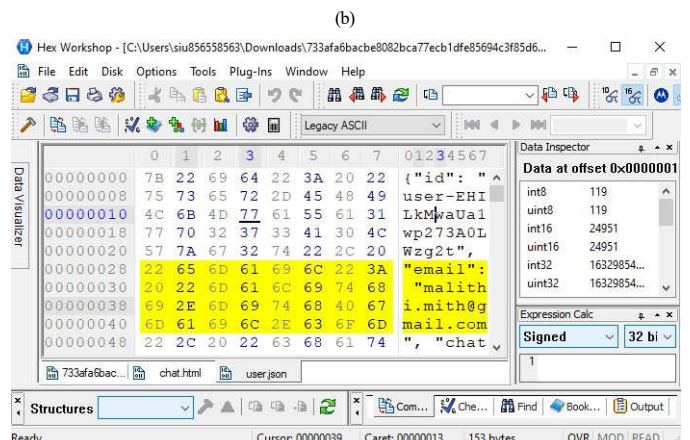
(b)

Hex Workshop - [C:\Users\siu856558563\Downloads\733afa6bacbe8082bca77ecb1dfe85694c3f85d6...

File Edit Disk Options Tools Plug-Ins Window Help

Legacy ASCII

Data Visualizer

| | 0 | 1 | 2 | 3 | 4 | 5 | 6 | 7 | 01234567 |
|---|---|---|---|---|---|---|---|---|---|
| 00000000 | 7B | 22 | 69 | 64 | 22 | 3A | 20 | 22 | {"id": " |
| 00000008 | 75 | 73 | 65 | 72 | 2D | 45 | 48 | 49 | user-EHI |
| 00000010 | 4C | 6B | 4D | 77 | 61 | 55 | 61 | 31 | LkMwaUa1 |
| 00000018 | 77 | 70 | 32 | 37 | 33 | 41 | 30 | 4C | wp273A0L |
| 00000020 | 57 | 7A | 67 | 32 | 74 | 22 | 2C | 20 | Wzg2t", |
| 00000028 | 22 | 65 | 6D | 61 | 69 | 6C | 22 | 3A | "email": |
| 00000030 | 20 | 22 | 6D | 61 | 6C | 69 | 74 | 68 | "malith |
| 00000038 | 69 | 2E | 6D | 69 | 74 | 68 | 40 | 67 | i.mith@g |
| 00000040 | 6D | 61 | 69 | 6C | 2E | 63 | 6F | 6D | mail.com |
| 00000048 | 22 | 2C | 20 | 22 | 63 | 68 | 61 | 74 | ", "chat |

733afa6bac... chat.html user.json

Data Inspector
Data at offset 0x0000001

| | |
|---|---|
| int8 | 119 |
| uint8 | 119 |
| int16 | 24951 |
| uint16 | 24951 |
| int32 | 16329854... |
| uint32 | 16329854... |

Expression Calc
Signed 32 bi
1

Structures

Com... Che... Find Book... Output

Ready Cursor: 00000039 Caret: 00000013 153 bytes OVR MOD READ